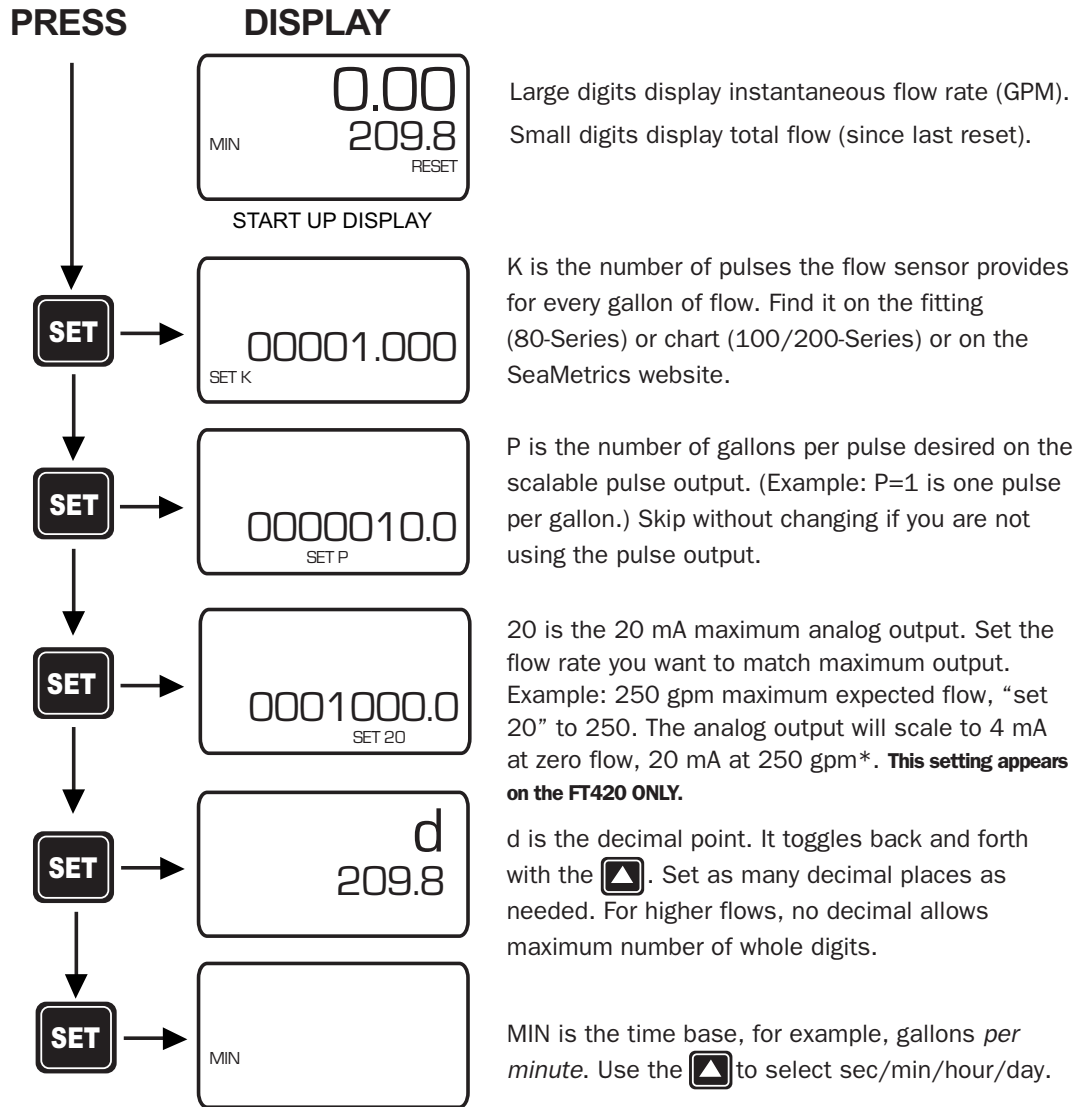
PRESS DISPLAY

0.00
MIN 209.8
RESET

START UP DISPLAY

Large digits display instantaneous flow rate (GPM). Small digits display total flow (since last reset).

SET

00001.000
SET K

K is the number of pulses the flow sensor provides for every gallon of flow. Find it on the fitting (80-Series) or chart (100/200-Series) or on the SeaMetrics website.

SET

0000010.0
SET P

P is the number of gallons per pulse desired on the scalable pulse output. (Example: P=1 is one pulse per gallon.) Skip without changing if you are not using the pulse output.

SET

0001000.0
SET 20

20 is the 20 mA maximum analog output. Set the flow rate you want to match maximum output. Example: 250 gpm maximum expected flow, "set 20" to 250. The analog output will scale to 4 mA at zero flow, 20 mA at 250 gpm*. This setting appears on the FT420 ONLY.

SET

d
209.8

d is the decimal point. It toggles back and forth with the ▲. Set as many decimal places as needed. For higher flows, no decimal allows maximum number of whole digits.

SET

MIN

MIN is the time base, for example, gallons per minute. Use the ▲ to select sec/min/hour/day.